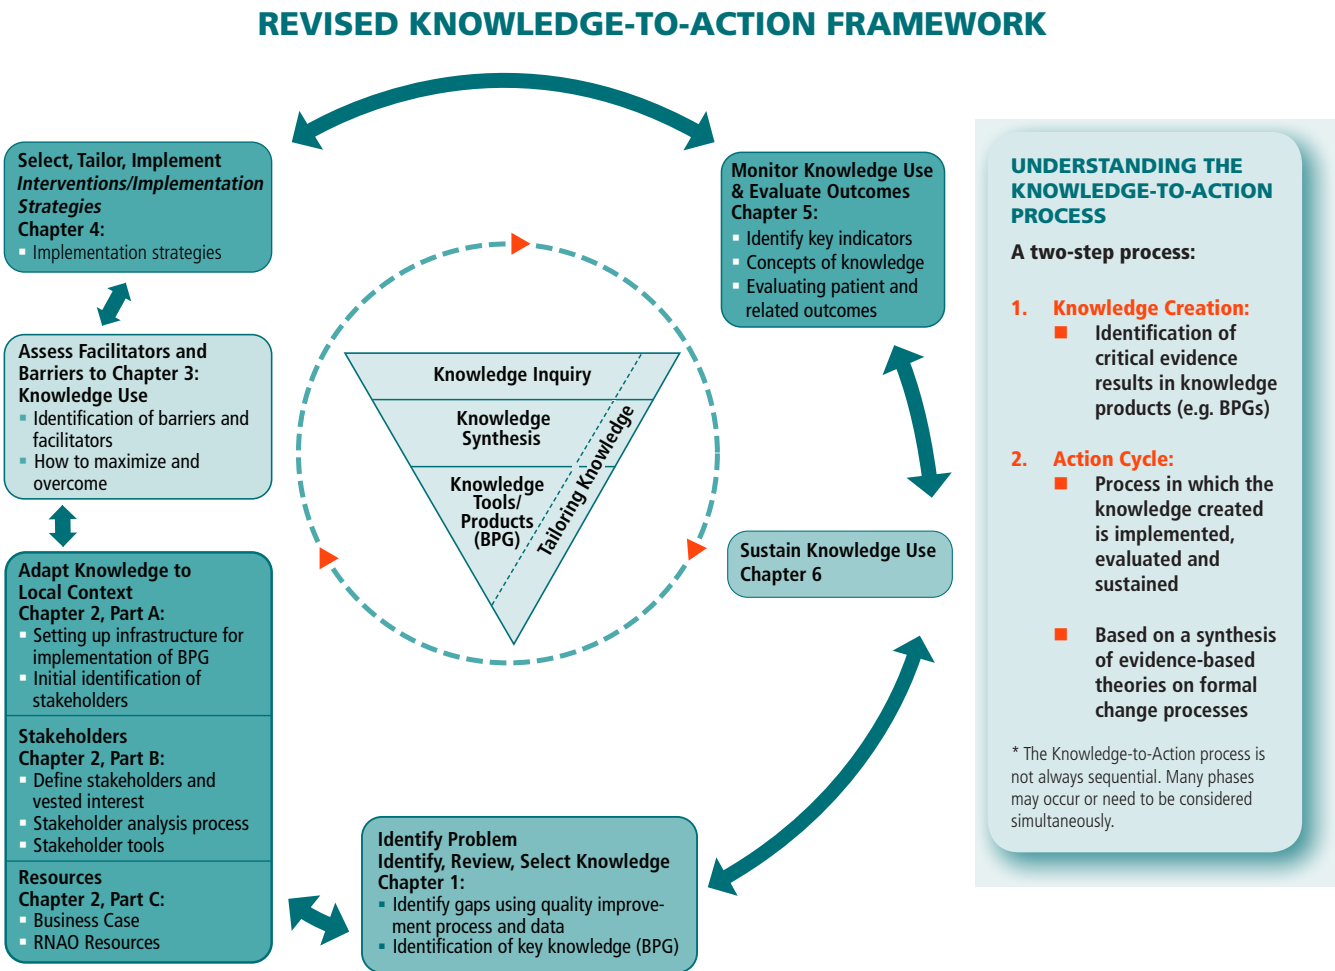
REVISED KNOWLEDGE-TO-ACTION FRAMEWORK

Select, Tailor, Implement
*Interventions/Implementation Strategies*
Chapter 4:
▪ Implementation strategies

Assess Facilitators and Barriers to Chapter 3: Knowledge Use
▪ Identification of barriers and facilitators
▪ How to maximize and overcome

Adapt Knowledge to Local Context
Chapter 2, Part A:
▪ Setting up infrastructure for implementation of BPG
▪ Initial identification of stakeholders

Stakeholders
Chapter 2, Part B:
▪ Define stakeholders and vested interest
▪ Stakeholder analysis process
▪ Stakeholder tools

Resources
Chapter 2, Part C:
▪ Business Case
▪ RNAO Resources

Knowledge Inquiry
Knowledge Synthesis
Knowledge Tools/ Products (BPG)
Tailoring Knowledge

Monitor Knowledge Use & Evaluate Outcomes
Chapter 5:
▪ Identify key indicators
▪ Concepts of knowledge
▪ Evaluating patient and related outcomes

Sustain Knowledge Use
Chapter 6

Identify Problem
Identify, Review, Select Knowledge
Chapter 1:
▪ Identify gaps using quality improvement process and data
▪ Identification of key knowledge (BPG)

UNDERSTANDING THE KNOWLEDGE-TO-ACTION PROCESS

A two-step process:

1. Knowledge Creation:
■ Identification of critical evidence results in knowledge products (e.g. BPGs)

2. Action Cycle:
■ Process in which the knowledge created is implemented, evaluated and sustained

■ Based on a synthesis of evidence-based theories on formal change processes

* The Knowledge-to-Action process is not always sequential. Many phases may occur or need to be considered simultaneously.